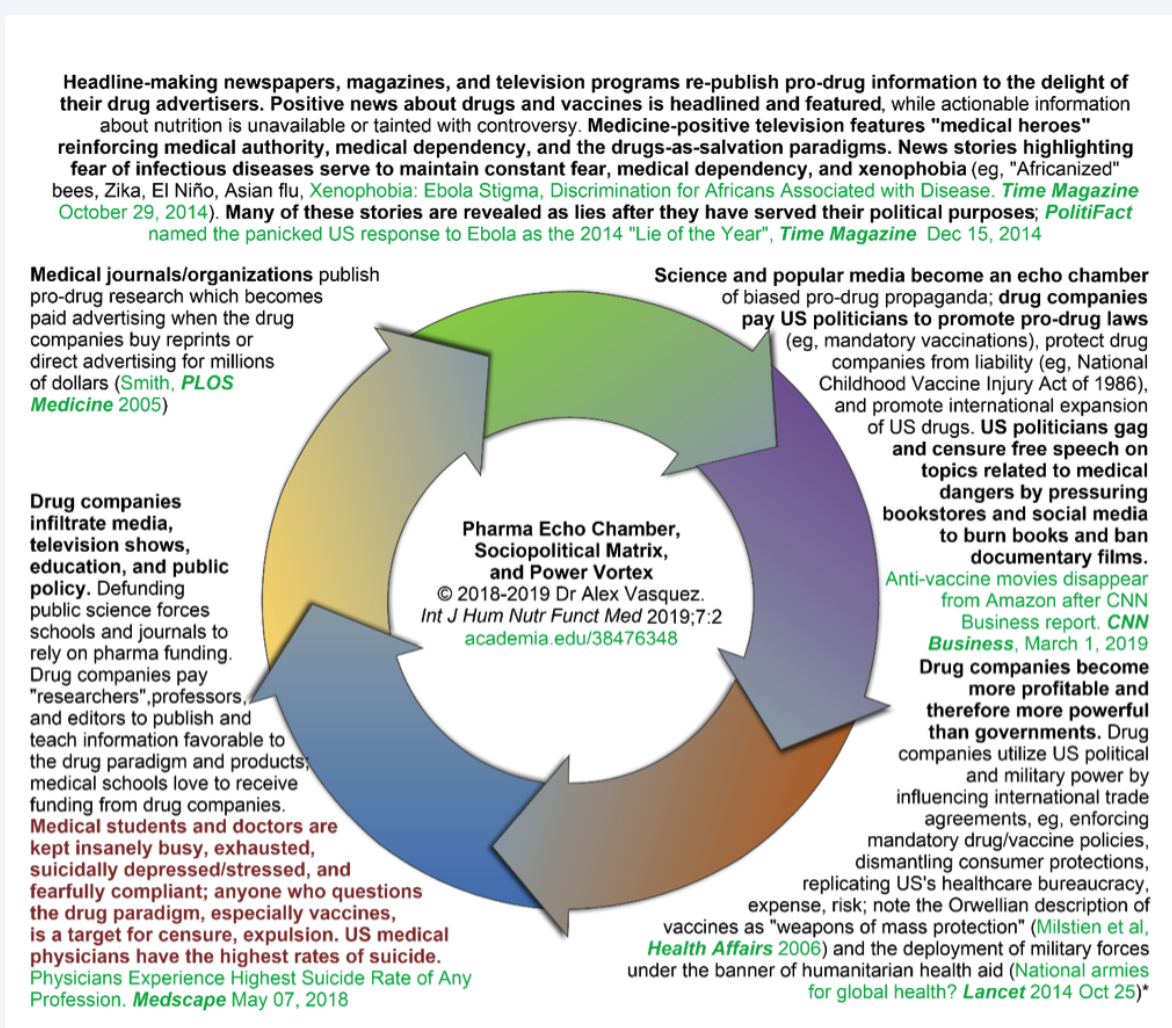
Headline-making newspapers, magazines, and television programs re-publish pro-drug information to the delight of their drug advertisers. Positive news about drugs and vaccines is headlined and featured, while actionable information about nutrition is unavailable or tainted with controversy. Medicine-positive television features "medical heroes" reinforcing medical authority, medical dependency, and the drugs-as-salvation paradigms. News stories highlighting fear of infectious diseases serve to maintain constant fear, medical dependency, and xenophobia (eg, "Africanized" bees, Zika, El Niño, Asian flu, Xenophobia: Ebola Stigma, Discrimination for Africans Associated with Disease. Time Magazine October 29, 2014). Many of these stories are revealed as lies after they have served their political purposes; PolitiFact named the panicked US response to Ebola as the 2014 "Lie of the Year", Time Magazine Dec 15, 2014

Medical journals/organizations publish pro-drug research which becomes paid advertising when the drug companies buy reprints or direct advertising for millions of dollars (Smith, PLOS Medicine 2005)

Science and popular media become an echo chamber of biased pro-drug propaganda; drug companies pay US politicians to promote pro-drug laws (eg, mandatory vaccinations), protect drug companies from liability (eg, National Childhood Vaccine Injury Act of 1986), and promote international expansion of US drugs. US politicians gag and censure free speech on topics related to medical dangers by pressuring bookstores and social media to burn books and ban documentary films. Anti-vaccine movies disappear from Amazon after CNN Business report. CNN Business, March 1, 2019

Pharma Echo Chamber, Sociopolitical Matrix, and Power Vortex
© 2018-2019 Dr Alex Vasquez.
Int J Hum Nutr Funct Med 2019;7:2
academia.edu/38476348

Drug companies infiltrate media, television shows, education, and public policy. Defunding public science forces schools and journals to rely on pharma funding. Drug companies pay "researchers",professors, and editors to publish and teach information favorable to the drug paradigm and products; medical schools love to receive funding from drug companies. Medical students and doctors are kept insanely busy, exhausted, suicidally depressed/stressed, and fearfully compliant; anyone who questions the drug paradigm, especially vaccines, is a target for censure, expulsion. US medical physicians have the highest rates of suicide. Physicians Experience Highest Suicide Rate of Any Profession. Medscape May 07, 2018

Drug companies become more profitable and therefore more powerful than governments. Drug companies utilize US political and military power by influencing international trade agreements, eg, enforcing mandatory drug/vaccine policies, dismantling consumer protections, replicating US's healthcare bureaucracy, expense, risk; note the Orwellian description of vaccines as "weapons of mass protection" (Milstien et al, Health Affairs 2006) and the deployment of military forces under the banner of humanitarian health aid (National armies for global health? Lancet 2014 Oct 25)*